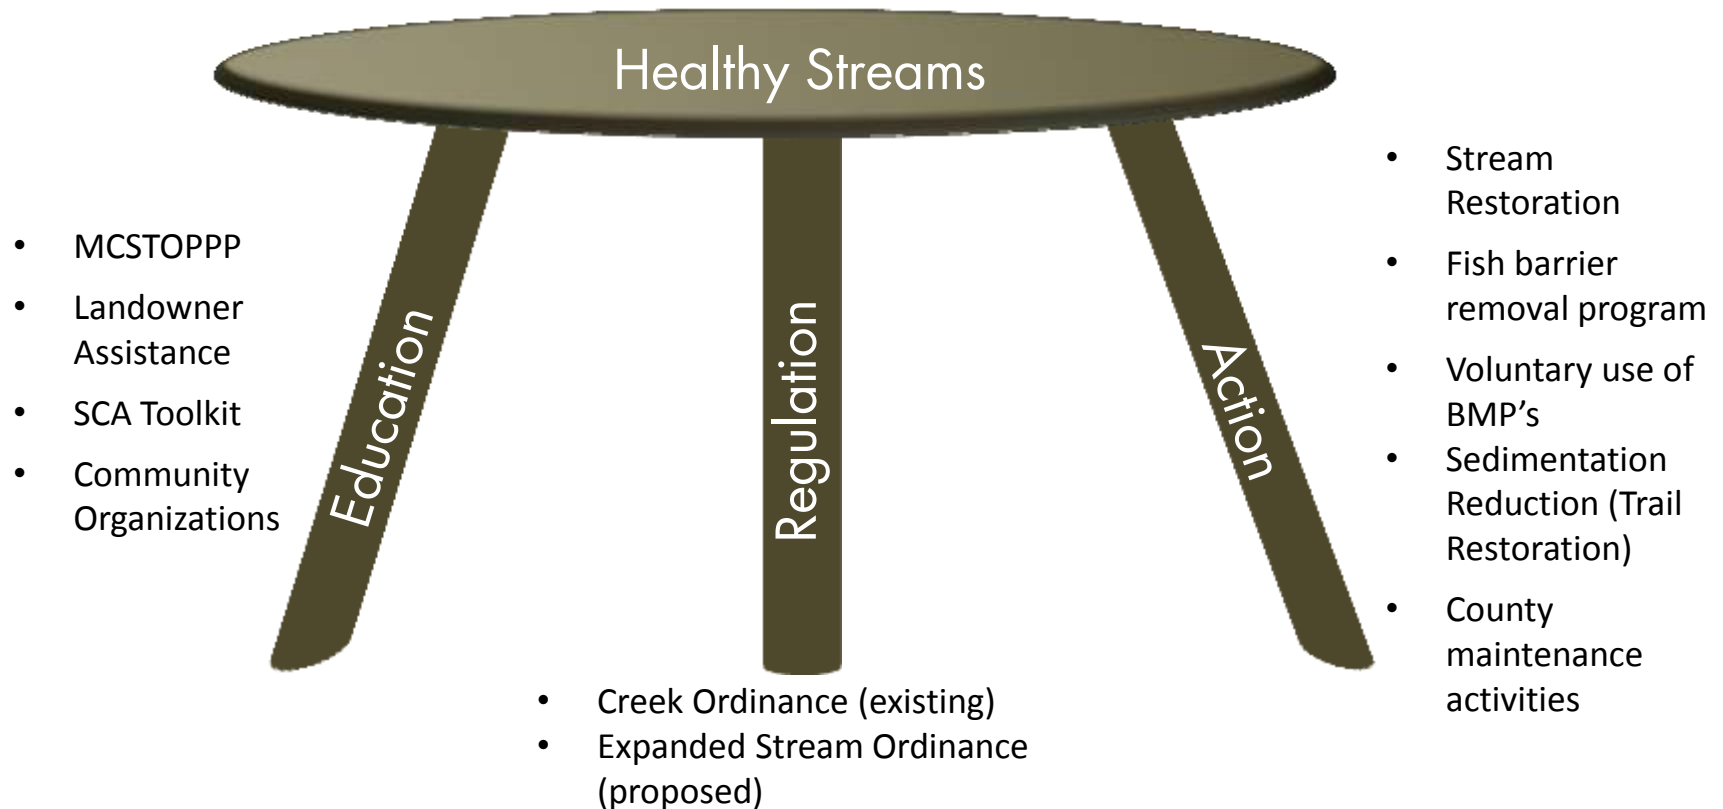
Healthy Streams

- MCSTOPPP
- Landowner Assistance
- SCA Toolkit
- Community Organizations

Education

Regulation

Action

- Stream Restoration
- Fish barrier removal program
- Voluntary use of BMP's
- Sedimentation Reduction (Trail Restoration)
- County maintenance activities

- Creek Ordinance (existing)
- Expanded Stream Ordinance (proposed)